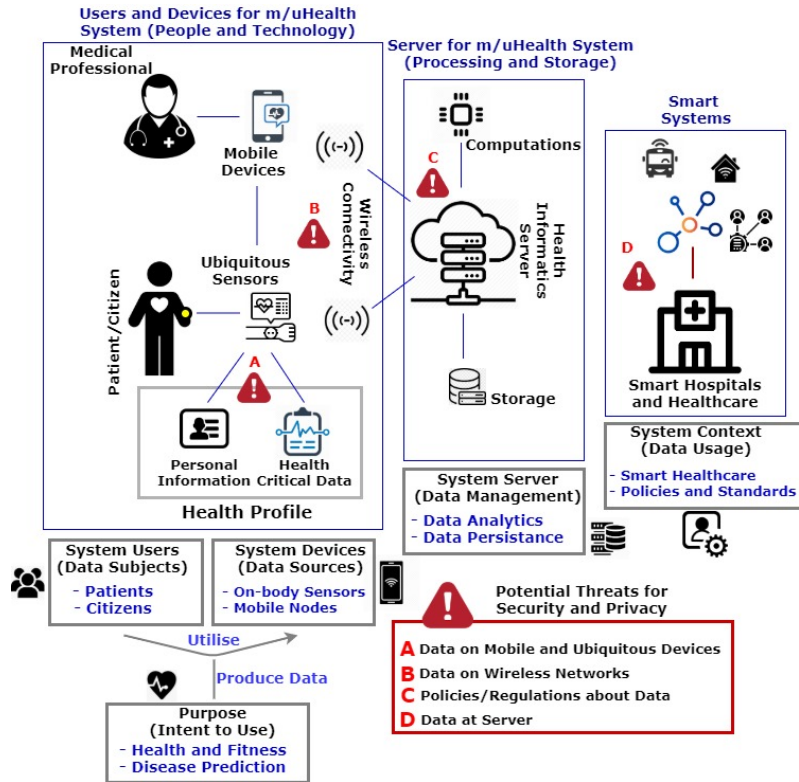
Users and Devices for m/uHealth System (People and Technology)

Medical Professional

Mobile Devices

B

Wireless Connectivity

Ubiquitous Sensors

Patient/Citizen

A

Personal Information

Health Critical Data

Health Profile

Server for m/uHealth System (Processing and Storage)

C

Computations

Health Informatics Server

Storage

Smart Systems

D

Smart Hospitals and Healthcare

System Context (Data Usage)
- Smart Healthcare
- Policies and Standards

System Server (Data Management)
- Data Analytics
- Data Persistance

System Users (Data Subjects)
- Patients
- Citizens

System Devices (Data Sources)
- On-body Sensors
- Mobile Nodes

Utilise

Produce Data

Purpose (Intent to Use)
- Health and Fitness
- Disease Prediction

Potential Threats for Security and Privacy

A Data on Mobile and Ubiquitous Devices
B Data on Wireless Networks
C Policies/Regulations about Data
D Data at Server